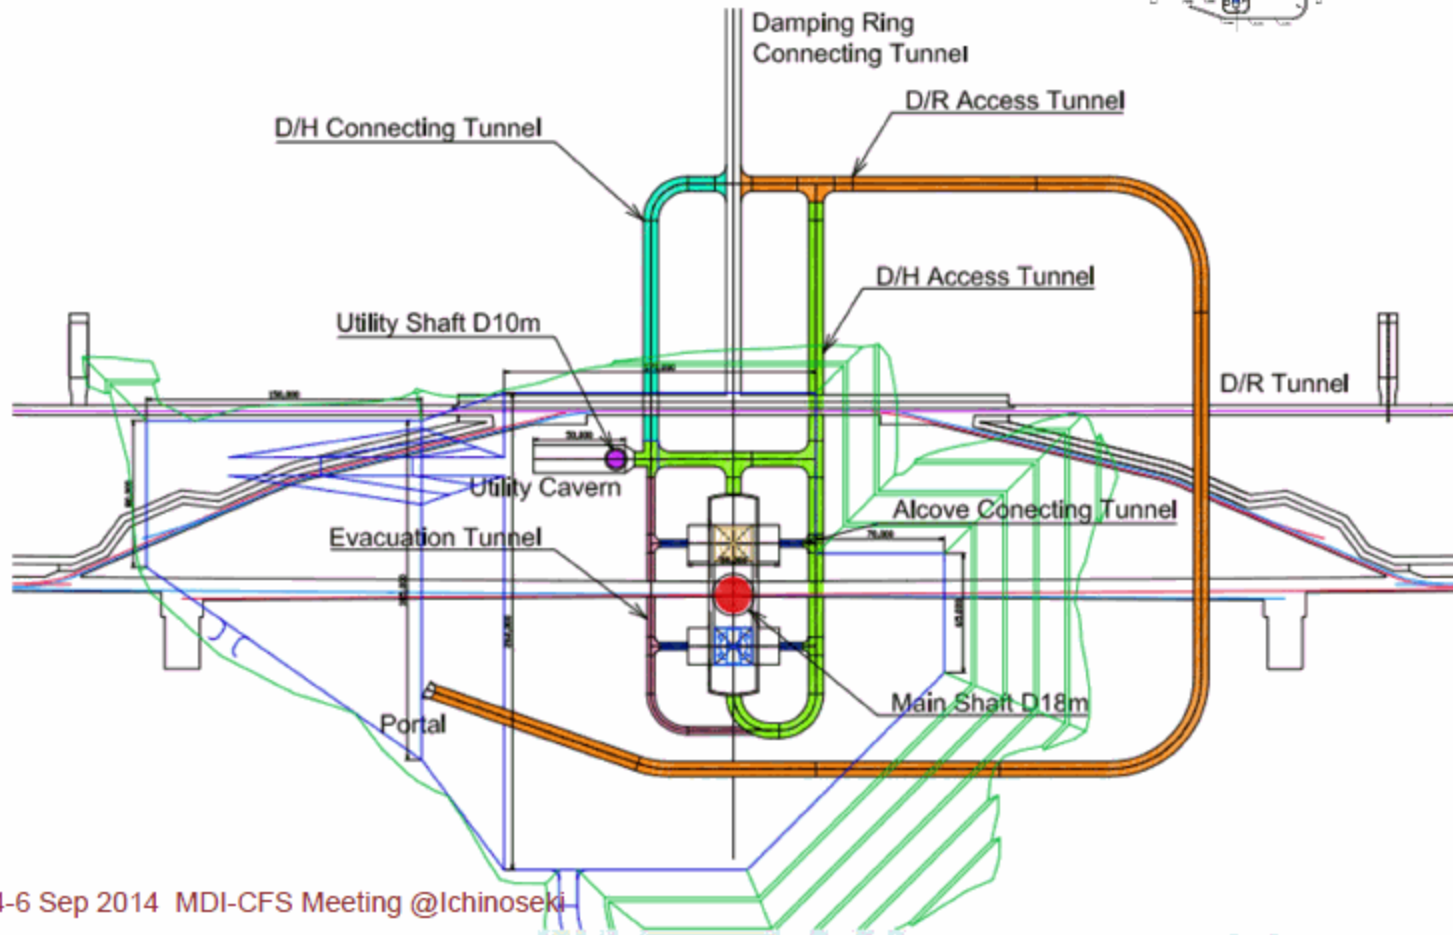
Damping Ring Connecting Tunnel

D/R Access Tunnel

D/H Connecting Tunnel

D/H Access Tunnel

Utility Shaft D10m

D/R Tunnel

Utility Cavern

Alcove Conecting Tunnel

Evacuation Tunnel

Main Shaft D18m

Portal

-6 Sep 2014 MDI-CFS Meeting @Ichinoseki